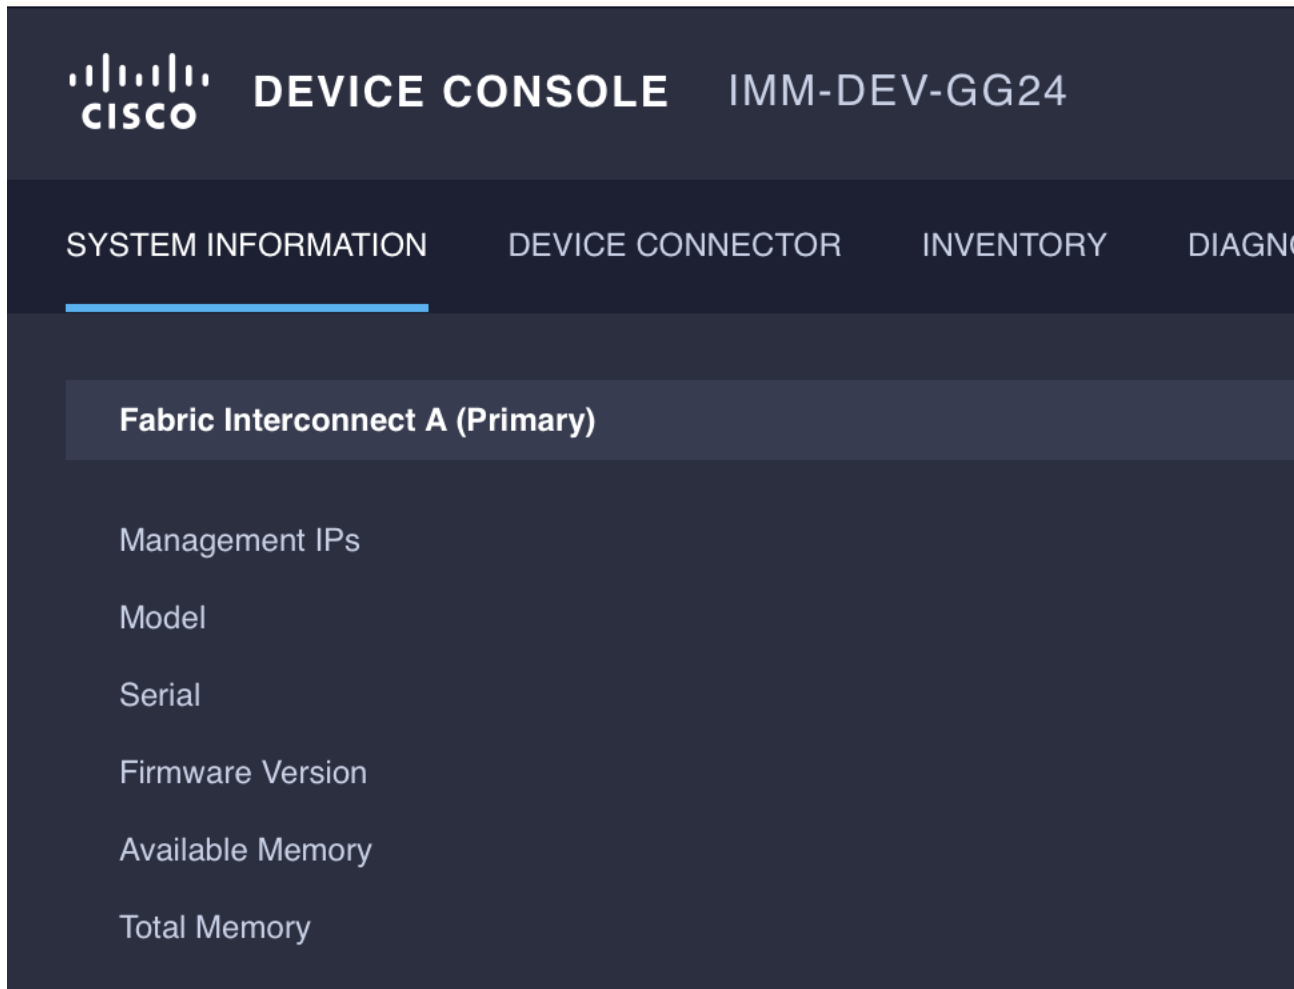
cisco DEVICE CONSOLE IMM-DEV-GG24

SYSTEM INFORMATION DEVICE CONNECTOR INVENTORY DIAGN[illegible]

Fabric Interconnect A (Primary)

Management IPs

Model

Serial

Firmware Version

Available Memory

Total Memory